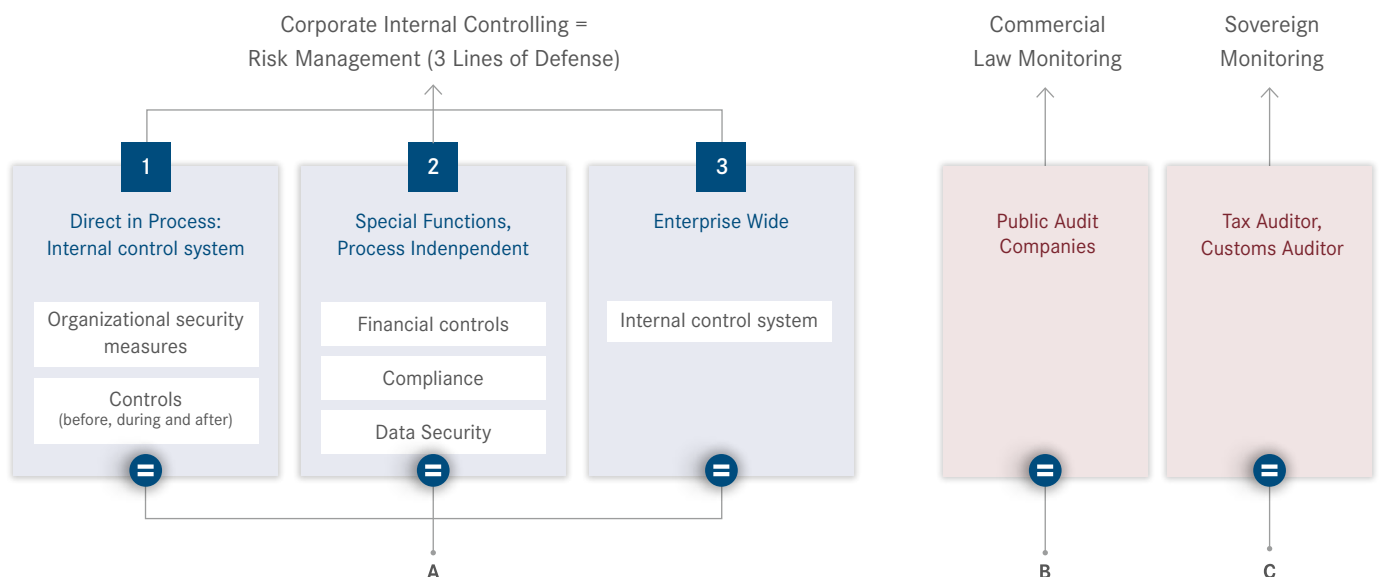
Corporate Internal Controlling =
Risk Management (3 Lines of Defense)

Commercial
Law Monitoring

Sovereign
Monitoring

1

Direct in Process:
Internal control system

Organizational security measures

Controls
(before, during and after)

2

Special Functions,
Process Indenpendent

Financial controls

Compliance

Data Security

3

Enterprise Wide

Internal control system

Public Audit
Companies

Tax Auditor,
Customs Auditor

=

=

=

=

=

A

B

C